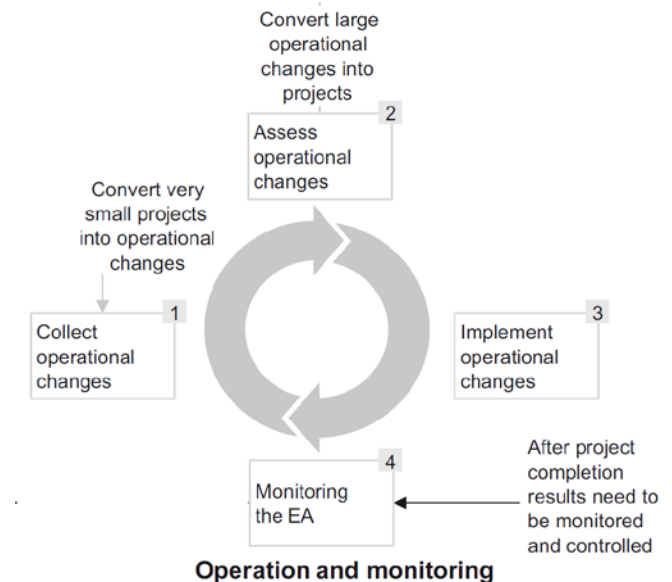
Convert large operational changes into projects

2

Assess operational changes

Convert very small projects into operational changes

1

Collect operational changes

3

Implement operational changes

4

Monitoring the EA

After project completion results need to be monitored and controlled

Operation and monitoring